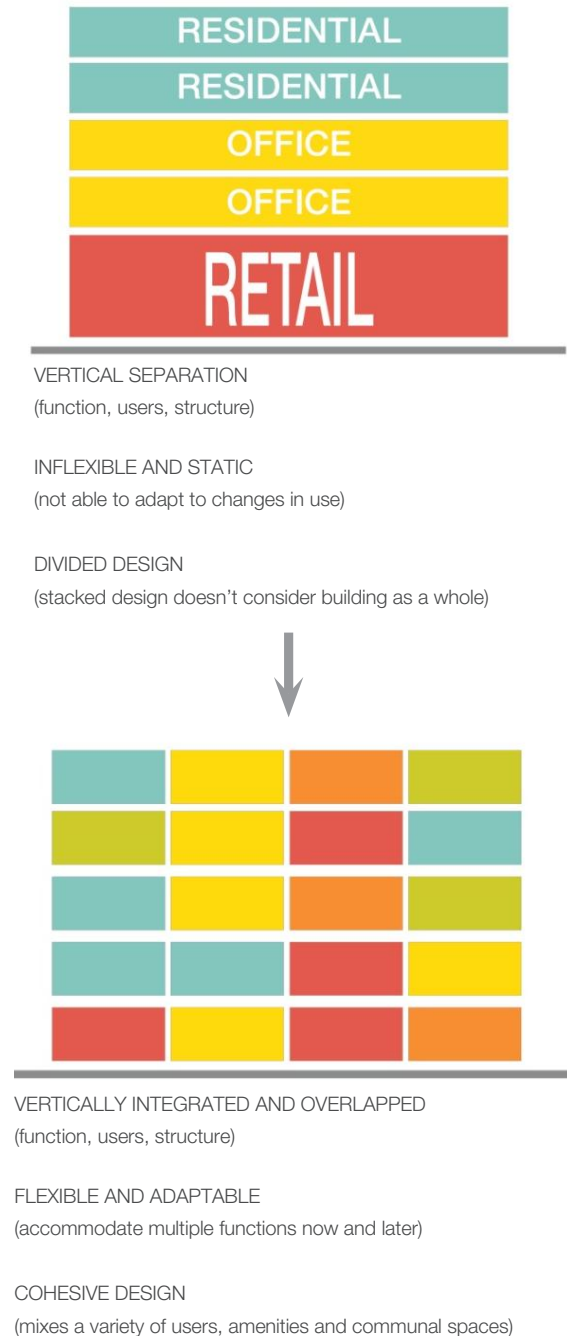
RESIDENTIAL
RESIDENTIAL
OFFICE
OFFICE
RETAIL

VERTICAL SEPARATION
(function, users, structure)

INFLEXIBLE AND STATIC
(not able to adapt to changes in use)

DIVIDED DESIGN
(stacked design doesn't consider building as a whole)

VERTICALLY INTEGRATED AND OVERLAPPED
(function, users, structure)

FLEXIBLE AND ADAPTABLE
(accommodate multiple functions now and later)

COHESIVE DESIGN
(mixes a variety of users, amenities and communal spaces)